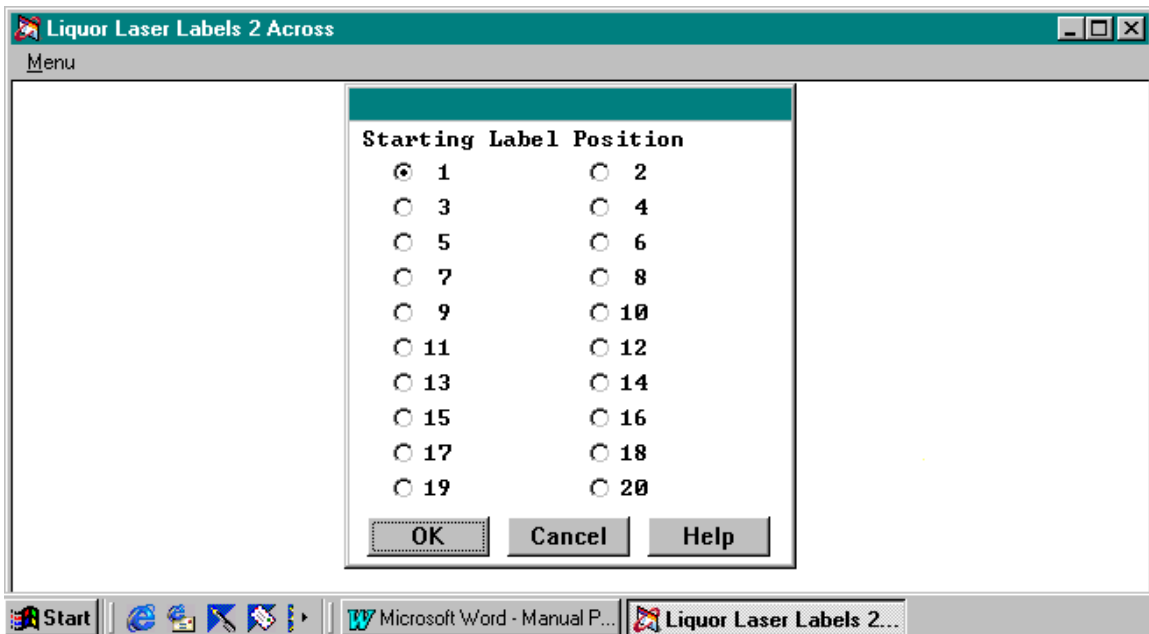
Liquor Laser Labels 2 Across

Menu

Starting Label Position

| | |
|---|---|
| 1 | 2 |
| 3 | 4 |
| 5 | 6 |
| 7 | 8 |
| 9 | 10 |
| 11 | 12 |
| 13 | 14 |
| 15 | 16 |
| 17 | 18 |
| 19 | 20 |

OK Cancel Help

Start Microsoft Word - Manual P... Liquor Laser Labels 2...